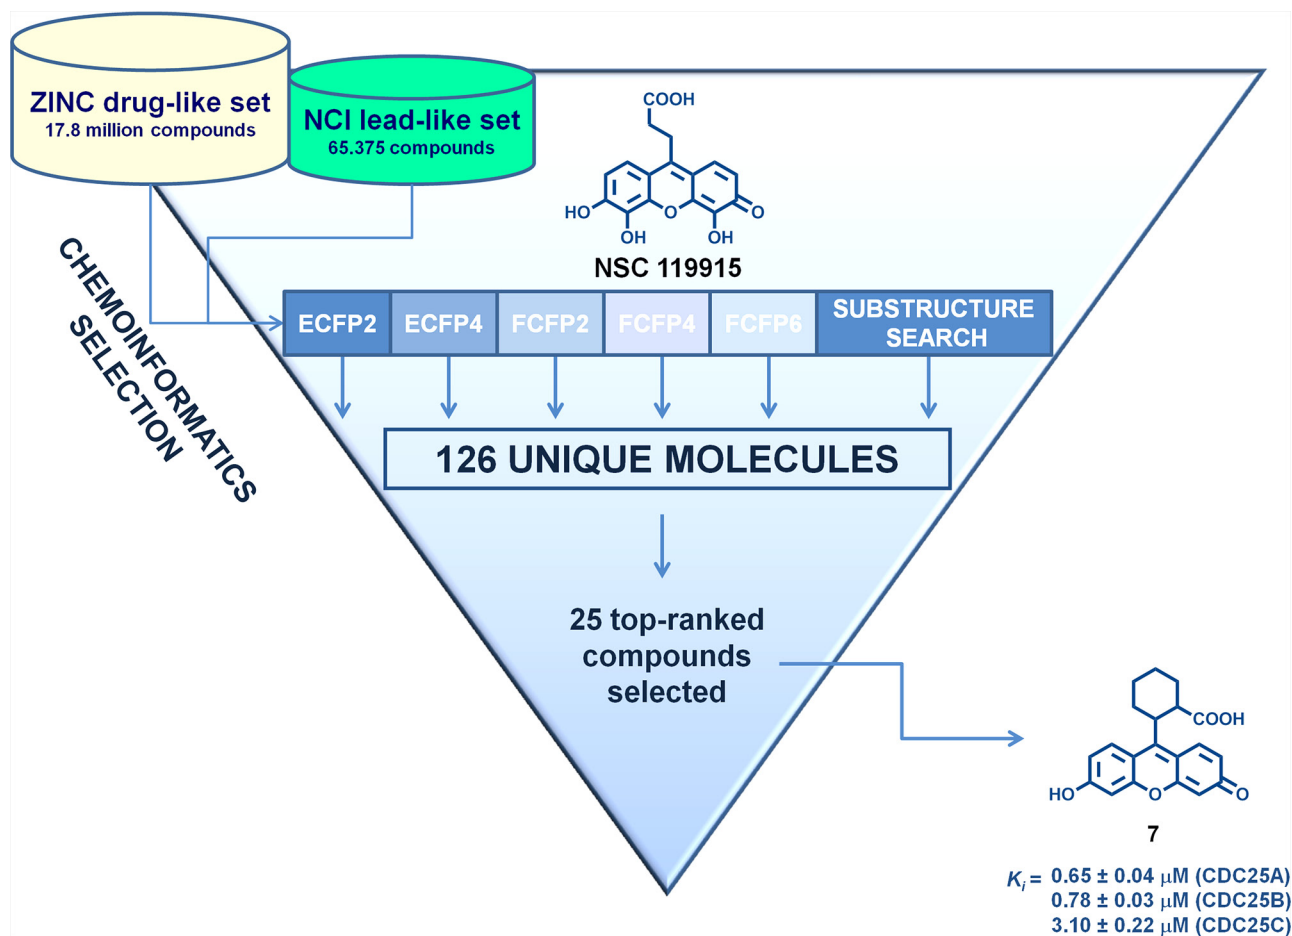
ZINC drug-like set
17.8 million compounds

NCI lead-like set
65.375 compounds

CHEMOINFORMATICS SELECTION

COOH
HO
OH
OH
O
O
NSC 119915

| ECFP2 | ECFP4 | FCFP2 | FCFP4 | FCFP6 | SUBSTRUCTURE SEARCH |
|---|---|---|---|---|---|

126 UNIQUE MOLECULES

25 top-ranked compounds selected

COOH
HO
O
O
7

$K_i$ = 0.65 ± 0.04 μM (CDC25A)
0.78 ± 0.03 μM (CDC25B)
3.10 ± 0.22 μM (CDC25C)